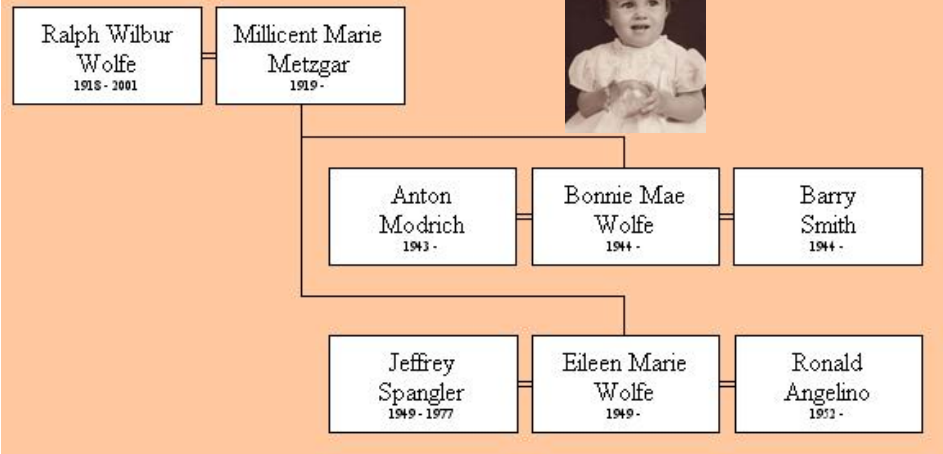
Ralph Wilbur Wolfe
1918 - 2001

Millicent Marie Metzgar
1919 -

Anton Modrich
1943 -

Bonnie Mae Wolfe
1944 -

Barry Smith
1944 -

Jeffrey Spangler
1949 - 1977

Eileen Marie Wolfe
1949 -

Ronald Angelino
1952 -